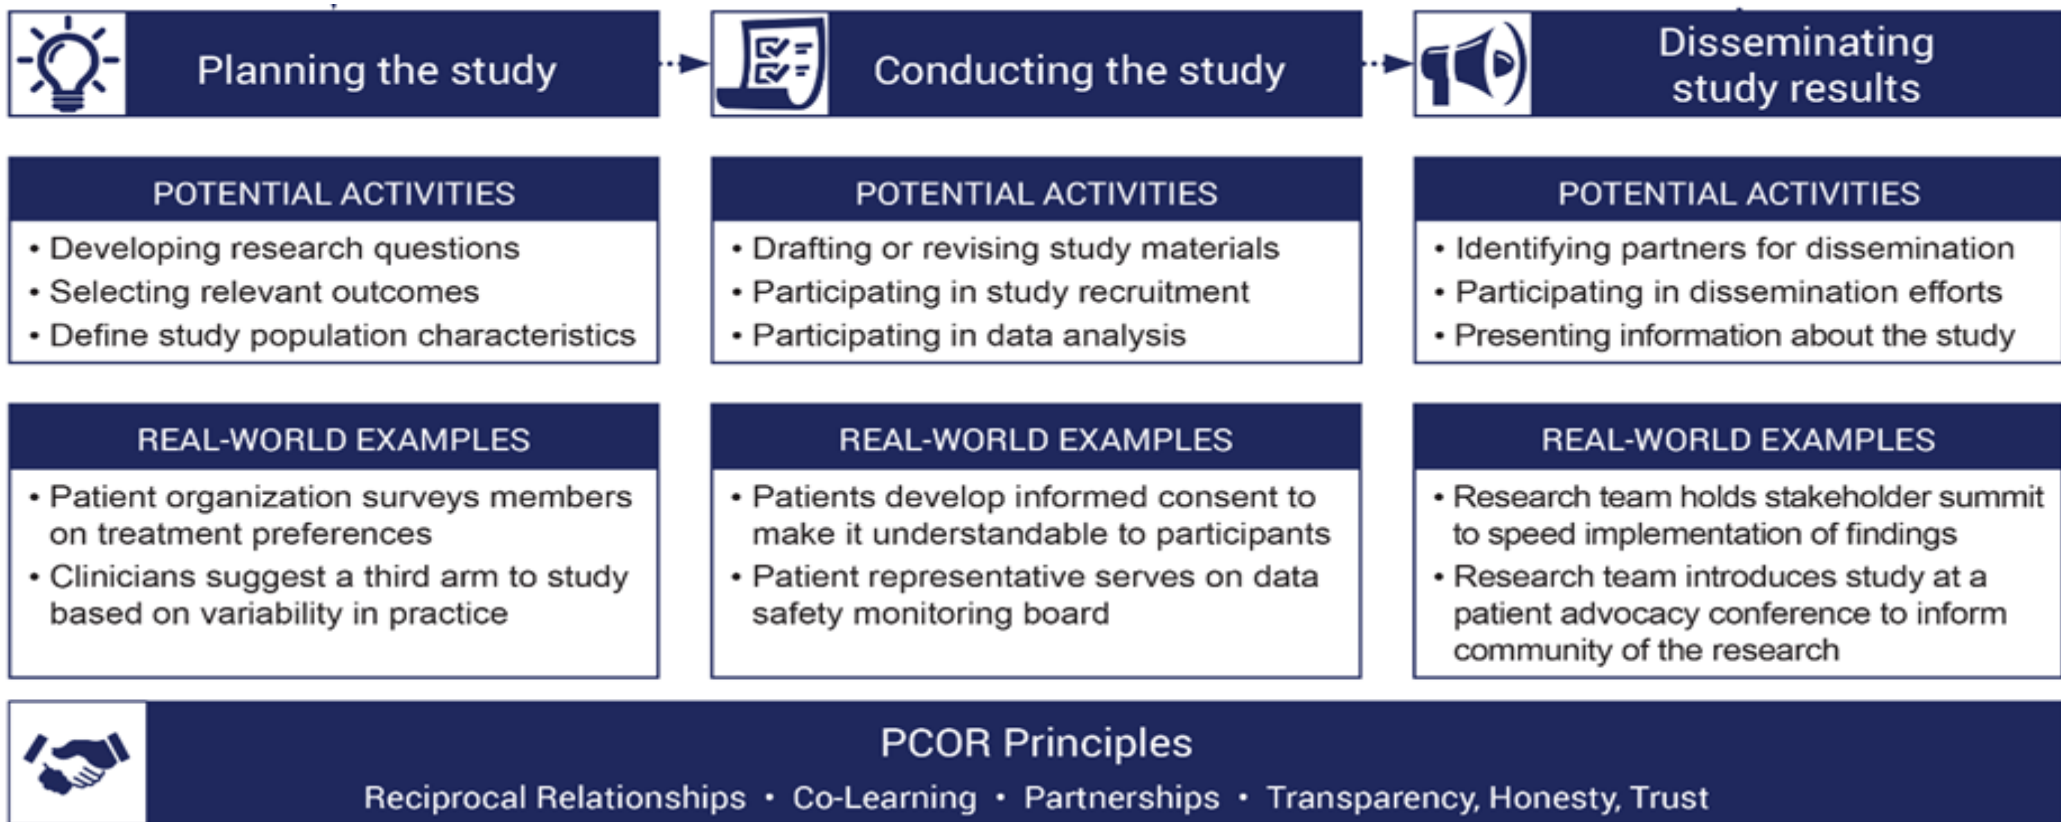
Planning the study

POTENTIAL ACTIVITIES
• Developing research questions
• Selecting relevant outcomes
• Define study population characteristics

REAL-WORLD EXAMPLES
• Patient organization surveys members on treatment preferences
• Clinicians suggest a third arm to study based on variability in practice

Conducting the study

POTENTIAL ACTIVITIES
• Drafting or revising study materials
• Participating in study recruitment
• Participating in data analysis

REAL-WORLD EXAMPLES
• Patients develop informed consent to make it understandable to participants
• Patient representative serves on data safety monitoring board

Disseminating study results

POTENTIAL ACTIVITIES
• Identifying partners for dissemination
• Participating in dissemination efforts
• Presenting information about the study

REAL-WORLD EXAMPLES
• Research team holds stakeholder summit to speed implementation of findings
• Research team introduces study at a patient advocacy conference to inform community of the research

PCOR Principles
Reciprocal Relationships • Co-Learning • Partnerships • Transparency, Honesty, Trust